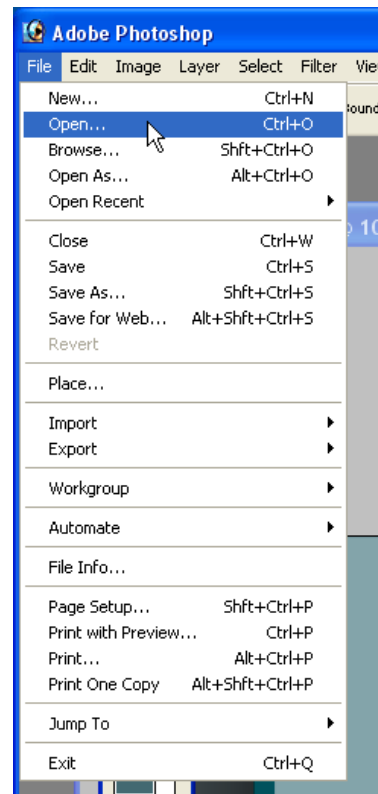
Adobe Photoshop

File Edit Image Layer Select Filter Vie

New... Ctrl+N
Open... Ctrl+O
Browse... Shft+Ctrl+O
Open As... Alt+Ctrl+O
Open Recent

Close Ctrl+W
Save Ctrl+S
Save As... Shft+Ctrl+S
Save for Web... Alt+Shft+Ctrl+S
Revert

Place...

Import
Export

Workgroup

Automate

File Info...

Page Setup... Shft+Ctrl+P
Print with Preview... Ctrl+P
Print... Alt+Ctrl+P
Print One Copy Alt+Shft+Ctrl+P

Jump To

Exit Ctrl+Q